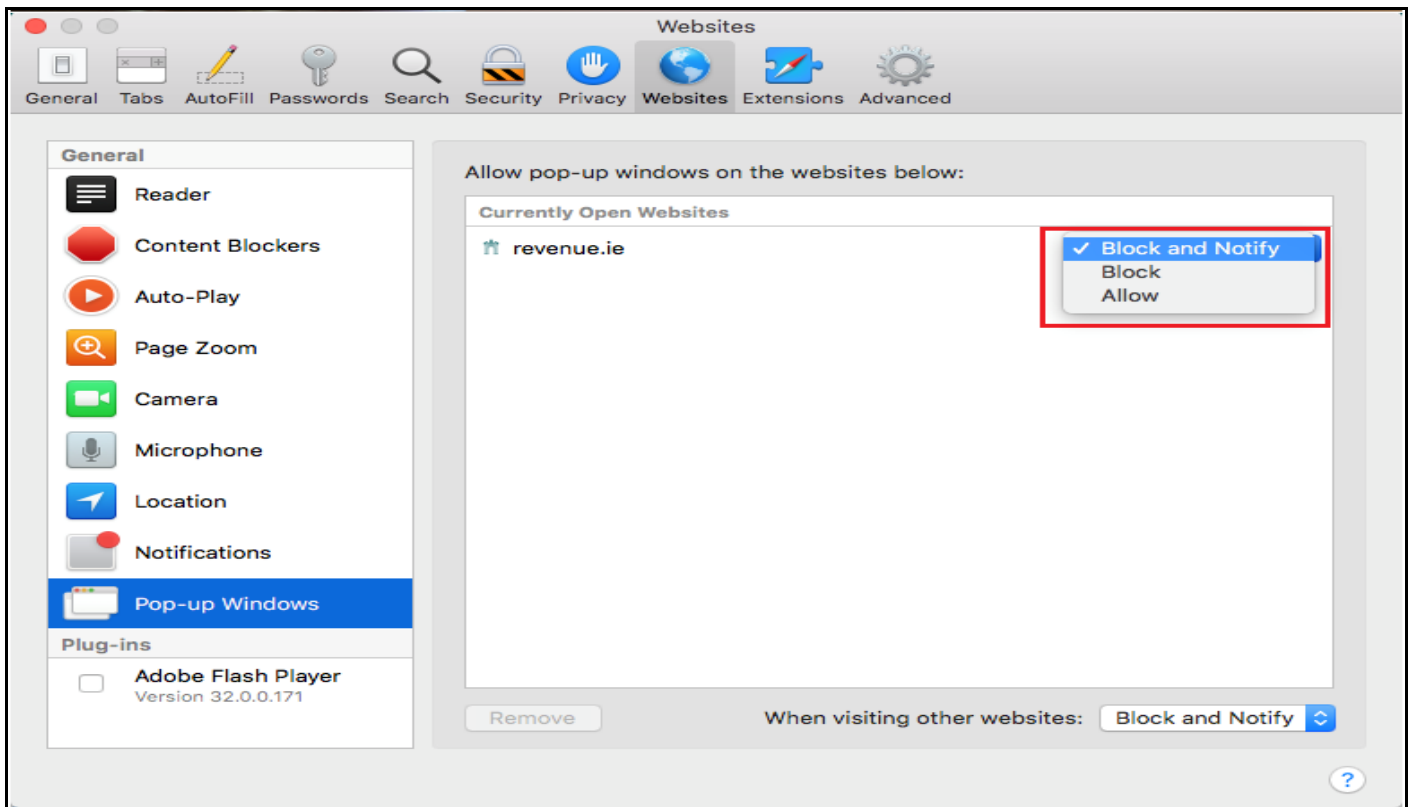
Websites

General Tabs AutoFill Passwords Search Security Privacy Websites Extensions Advanced

General
Reader
Content Blockers
Auto-Play
Page Zoom
Camera
Microphone
Location
Notifications
Pop-up Windows
Plug-ins
Adobe Flash Player
Version 32.0.0.171

Allow pop-up windows on the websites below:

Currently Open Websites
revenue.ie

✓ Block and Notify
Block
Allow

Remove

When visiting other websites: Block and Notify

?